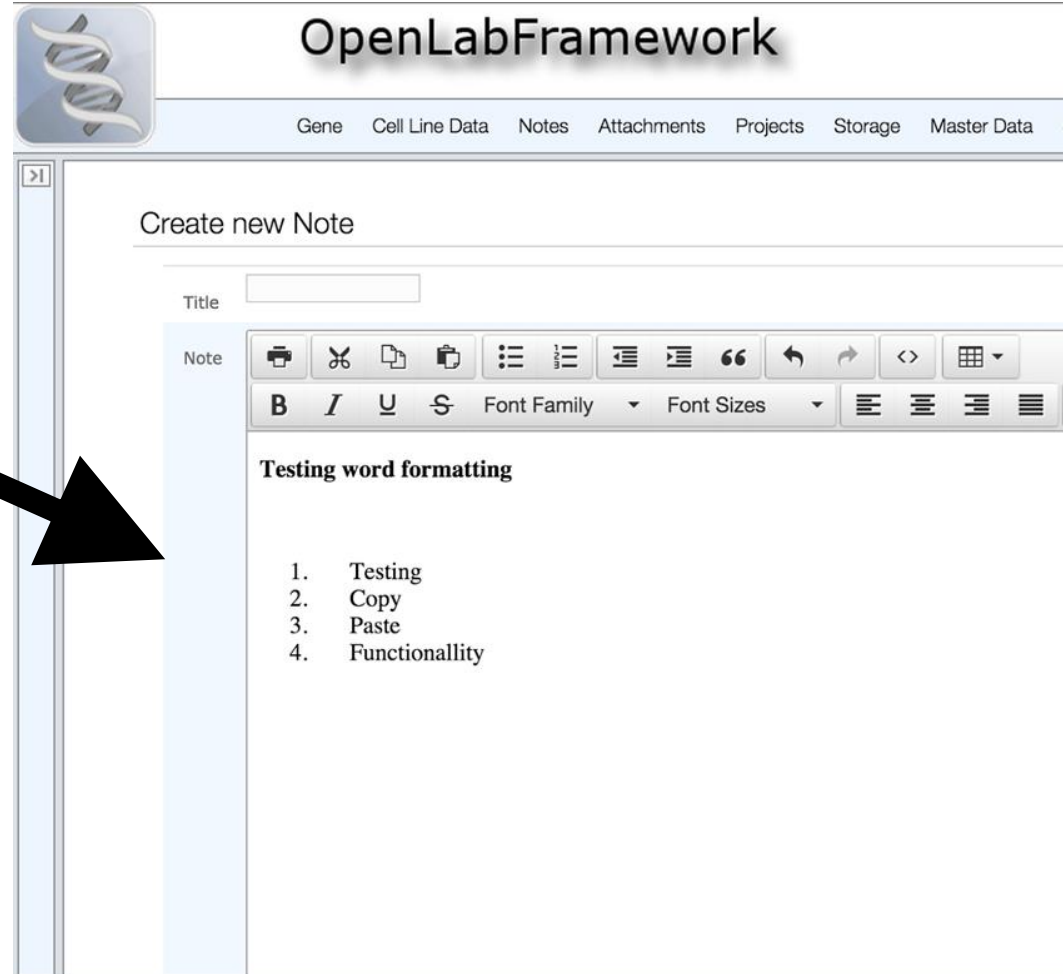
OpenLabFramework

Gene Cell Line Data Notes Attachments Projects Storage Master Data

>I

Create new Note

Title

Note

B I U S Font Family Font Sizes

**Testing word formatting**

1. Testing
2. Copy
3. Paste
4. Functionallity